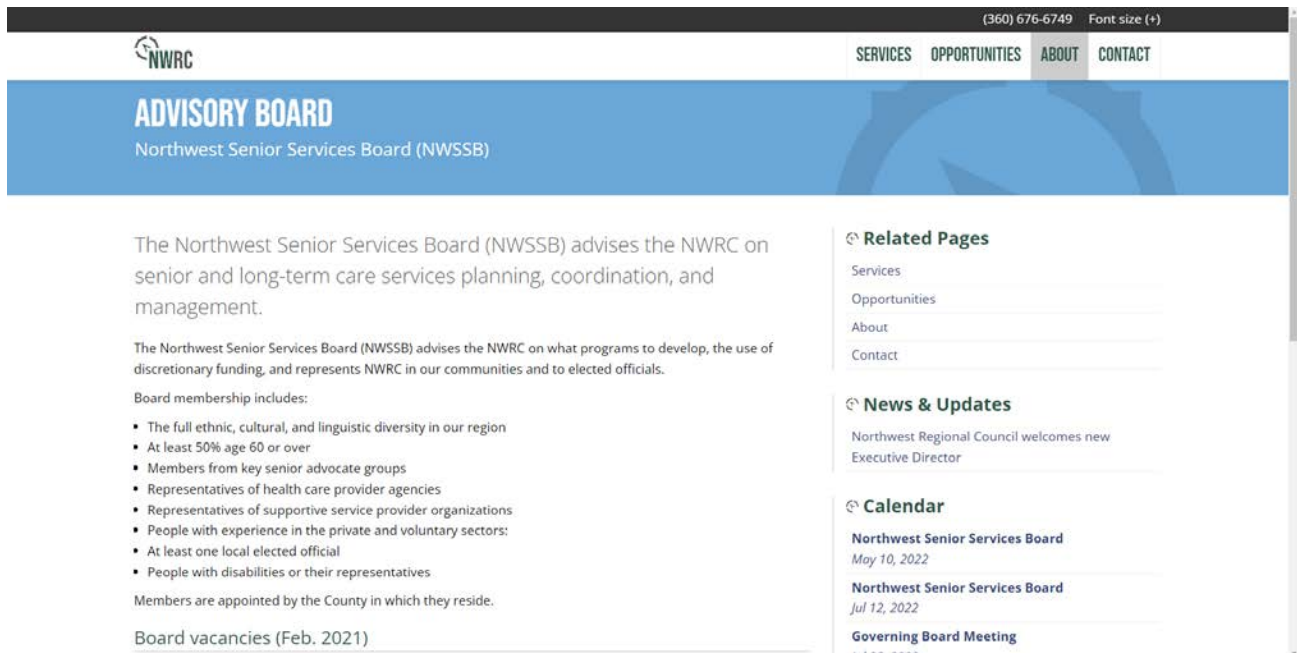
(360) 676-6749 Font size (+)

NWRC

SERVICES OPPORTUNITIES ABOUT CONTACT

ADVISORY BOARD

Northwest Senior Services Board (NWSSB)

The Northwest Senior Services Board (NWSSB) advises the NWRC on senior and long-term care services planning, coordination, and management.

The Northwest Senior Services Board (NWSSB) advises the NWRC on what programs to develop, the use of discretionary funding, and represents NWRC in our communities and to elected officials.

Board membership includes:

- The full ethnic, cultural, and linguistic diversity in our region
- At least 50% age 60 or over
- Members from key senior advocate groups
- Representatives of health care provider agencies
- Representatives of supportive service provider organizations
- People with experience in the private and voluntary sectors:
- At least one local elected official
- People with disabilities or their representatives

Members are appointed by the County in which they reside.

Board vacancies (Feb. 2021)

Related Pages

Services

Opportunities

About

Contact

News & Updates

Northwest Regional Council welcomes new Executive Director

Calendar

Northwest Senior Services Board
May 10, 2022

Northwest Senior Services Board
Jul 12, 2022

Governing Board Meeting
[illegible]